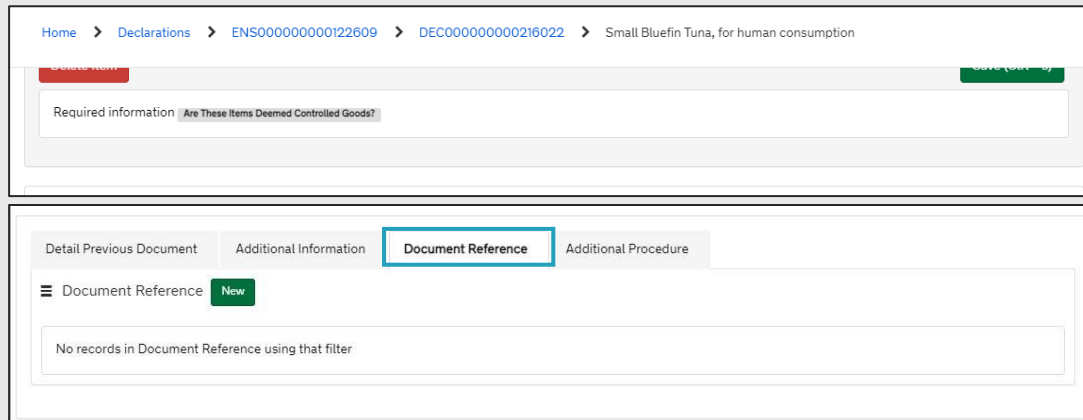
Home > Declarations > ENS000000000122609 > DEC000000000216022 > Small Bluefin Tuna, for human consumption

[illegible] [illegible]

Required information Are These Items Deemed Controlled Goods?

Detail Previous Document | Additional Information | Document Reference | Additional Procedure

Document Reference New

No records in Document Reference using that filter